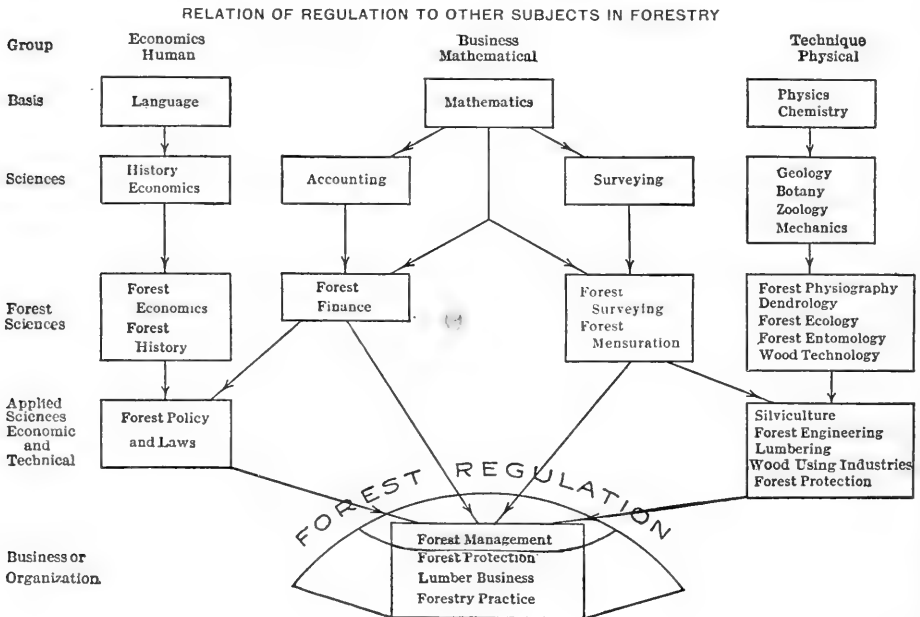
RELATION OF REGULATION TO OTHER SUBJECTS IN FORESTRY

Group

Economics Human

Business Mathematical

Technique Physical

Basis

Language

Mathematics

Physics Chemistry

Sciences

History Economics

Accounting

Surveying

Geology Botany Zoology Mechanics

Forest Sciences

Forest Economics Forest History

Forest Finance

Forest Surveying Forest Mensuration

Forest Physiography Dendrology Forest Ecology Forest Entomology Wood Technology

Applied Sciences Economic and Technical

Forest Policy and Laws

Silviculture Forest Engineering Lumbering Wood Using Industries Forest Protection

FOREST REGULATION

Business or Organization

Forest Management Forest Protection Lumber Business Forestry Practice